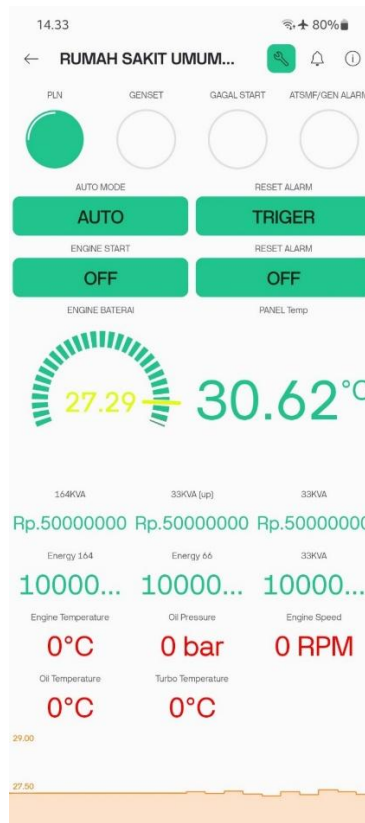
14.33

80%

RUMAH SAKIT UMUM...

PLN

GENSET

GAGAL START

ATSMF/GEN ALARM

AUTO MODE

AUTO

RESET ALARM

TRIGER

ENGINE START

OFF

RESET ALARM

OFF

ENGINE BATERAI

27.29

PANEL Temp

30.62°C

164KVA

Rp.50000000

33KVA (up)

Rp.50000000

33KVA

Rp.5000000

Energy 164

10000...

Energy 66

10000...

33KVA

10000...

Engine Temperature

0°C

Oil Pressure

0 bar

Engine Speed

0 RPM

Oil Temperature

0°C

Turbo Temperature

0°C

29.00

27.50